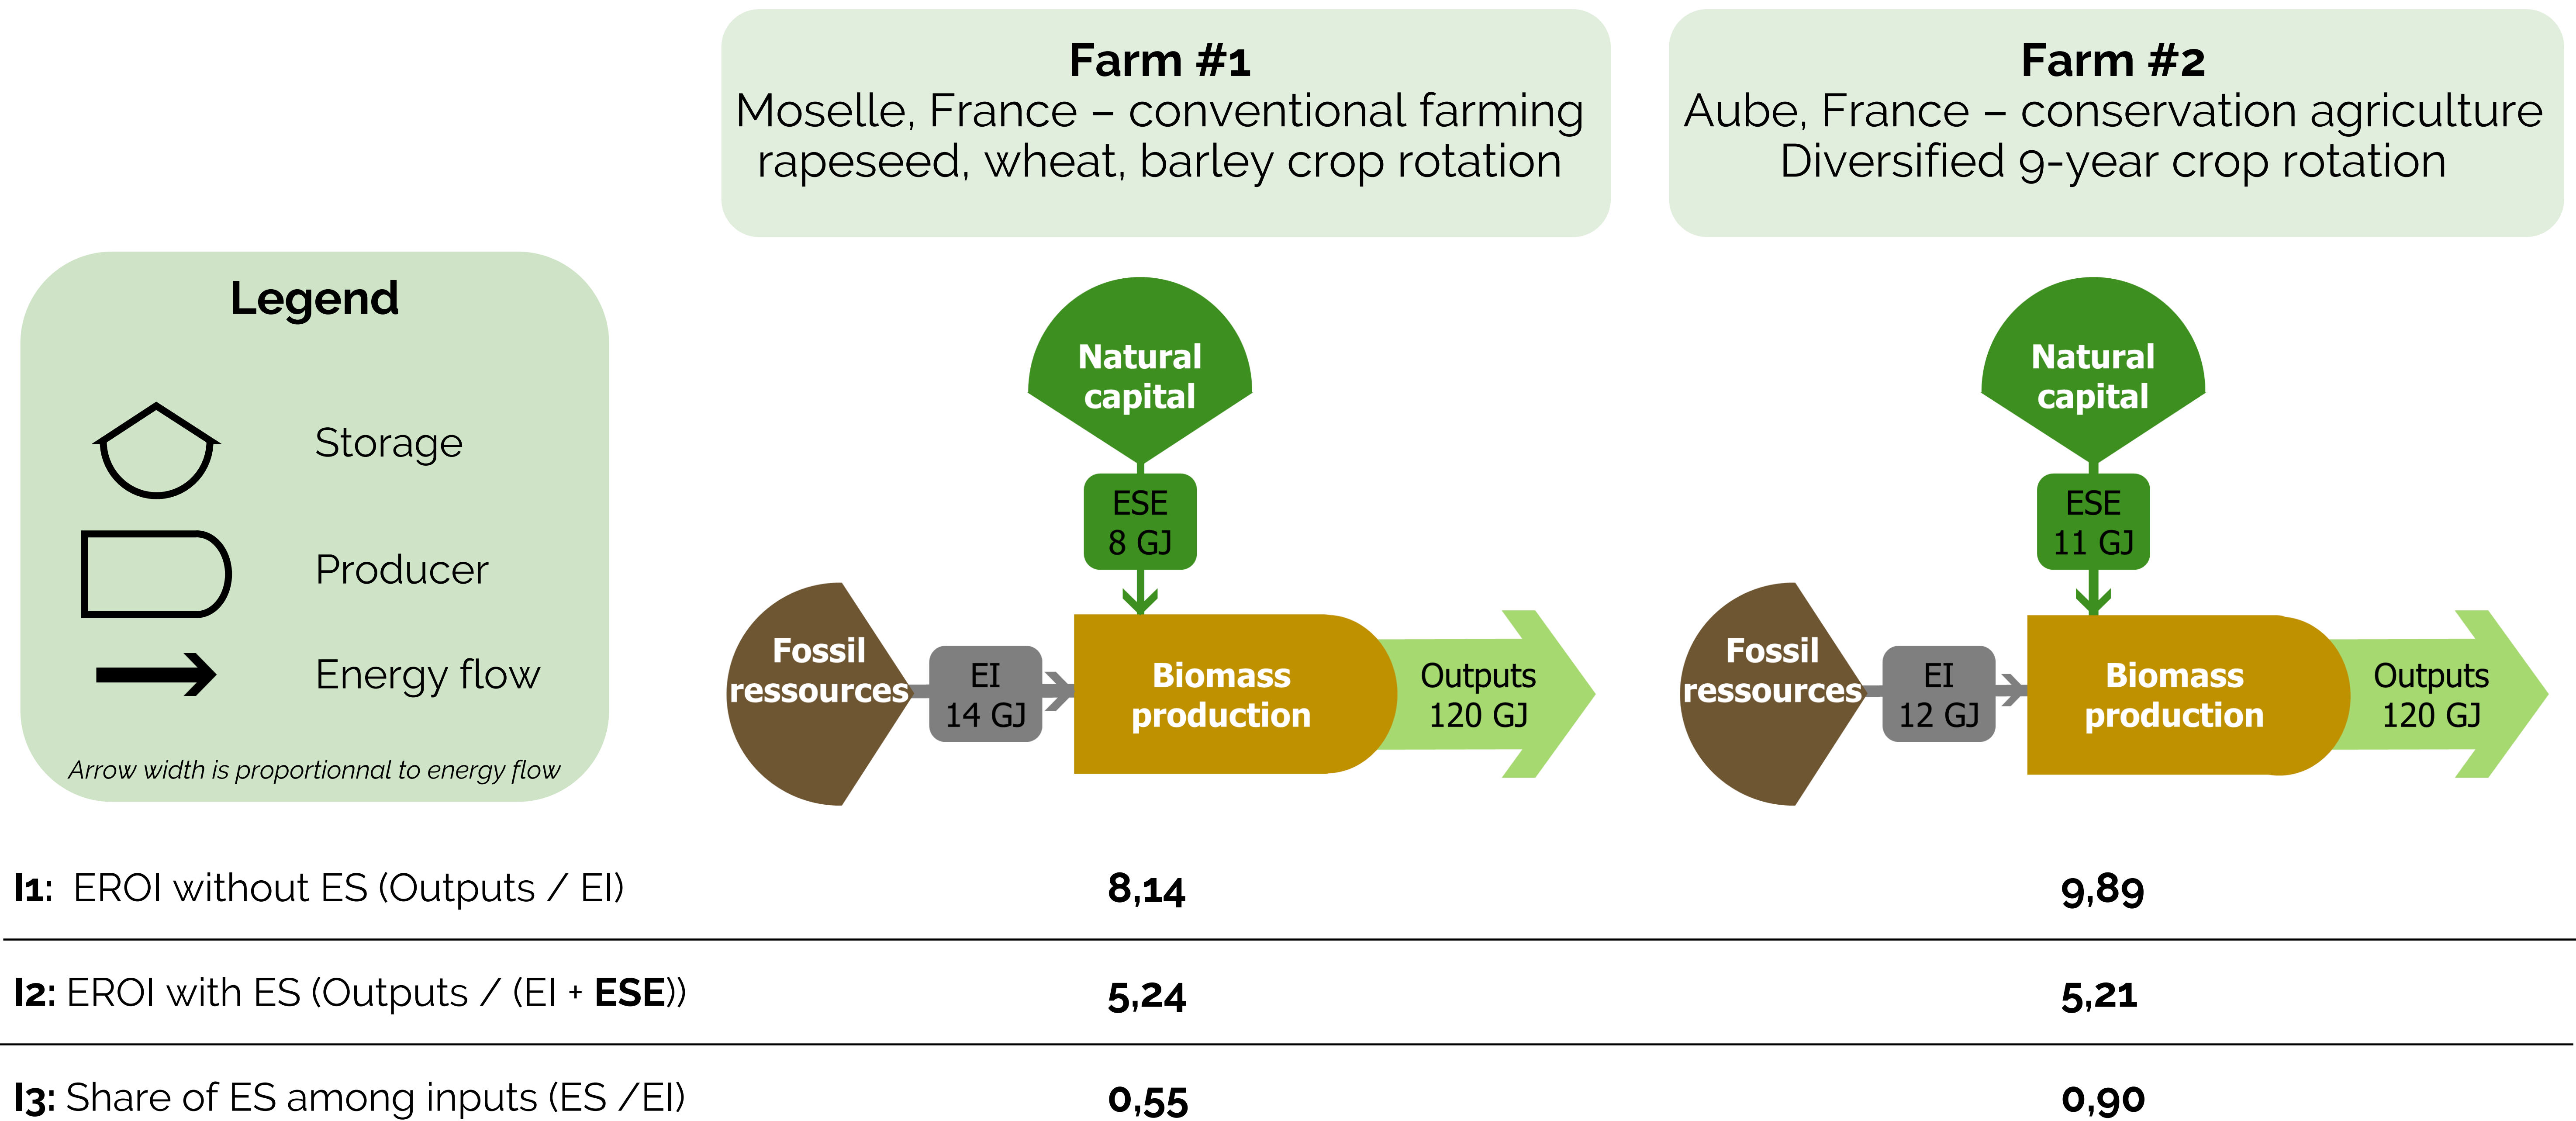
Farm #1
Moselle, France – conventional farming
rapeseed, wheat, barley crop rotation

Farm #2
Aube, France – conservation agriculture
Diversified 9-year crop rotation

Legend

Storage

Producer

Energy flow

Arrow width is proportionnal to energy flow

Natural capital

ESE 8 GJ

Fossil ressources

EI 14 GJ

Biomass production

Outputs 120 GJ

Natural capital

ESE 11 GJ

Fossil ressources

EI 12 GJ

Biomass production

Outputs 120 GJ

| | Farm #1 | Farm #2 |
|---|---|---|
| **I1:** EROI without ES (Outputs / EI) | **8,14** | **9,89** |
| **I2:** EROI with ES (Outputs / (EI + **ESE**)) | **5,24** | **5,21** |
| **I3:** Share of ES among inputs (ES /EI) | **0,55** | **0,90** |